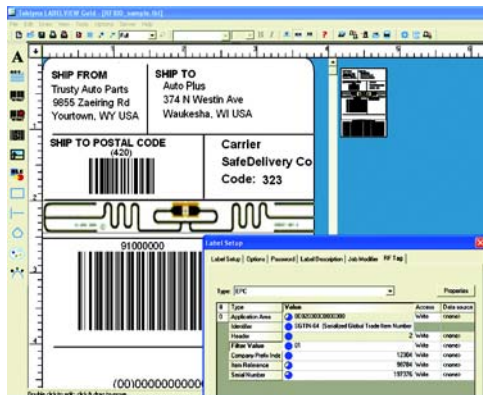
Teklynx LABEL VIEW Gold - [RF300_sample.lbl]

File Edit View Tools Options Server Help

SHIP FROM
Trusty Auto Parts
9855 Zaeiring Rd
Yourtown, WY USA

SHIP TO
Auto Plus
374 N Westin Ave
Waukesha, WI USA

SHIP TO POSTAL CODE
(420)

Carrier
SafeDelivery Co
Code: 323

91000000

(00)000000000000

Double click to edit, click to drag to move

Label Setup

Label Setup | Options | Password | Label Description | Job Modifier | RF Tag

Type: EPC

Properties

| # | Type | Value | Access | Data source |
|---|---|---|---|---|
| 0 | Application Area | 00302030030000300 | Write | (none) |
| | Identifier | SGTIN-64 (Serialized Global Trade Item Number) | | |
| | Header | 2 | Write | (none) |
| | Filter Value | 01 | Write | (none) |
| | Company Prefix Index | 12304 | Write | (none) |
| | Item Reference | 98784 | Write | (none) |
| | Serial Number | 197376 | Write | (none) |